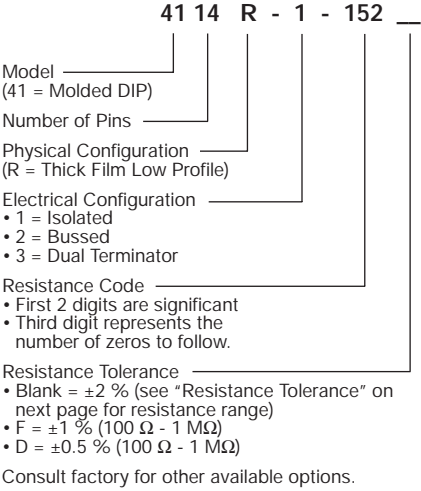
41 14 R - 1 - 152 __

Model
(41 = Molded DIP)

Number of Pins

Physical Configuration
(R = Thick Film Low Profile)

Electrical Configuration
• 1 = Isolated
• 2 = Bussed
• 3 = Dual Terminator

Resistance Code
• First 2 digits are significant
• Third digit represents the number of zeros to follow.

Resistance Tolerance
• Blank = ±2 % (see "Resistance Tolerance" on next page for resistance range)
• F = ±1 % (100 Ω - 1 MΩ)
• D = ±0.5 % (100 Ω - 1 MΩ)

Consult factory for other available options.